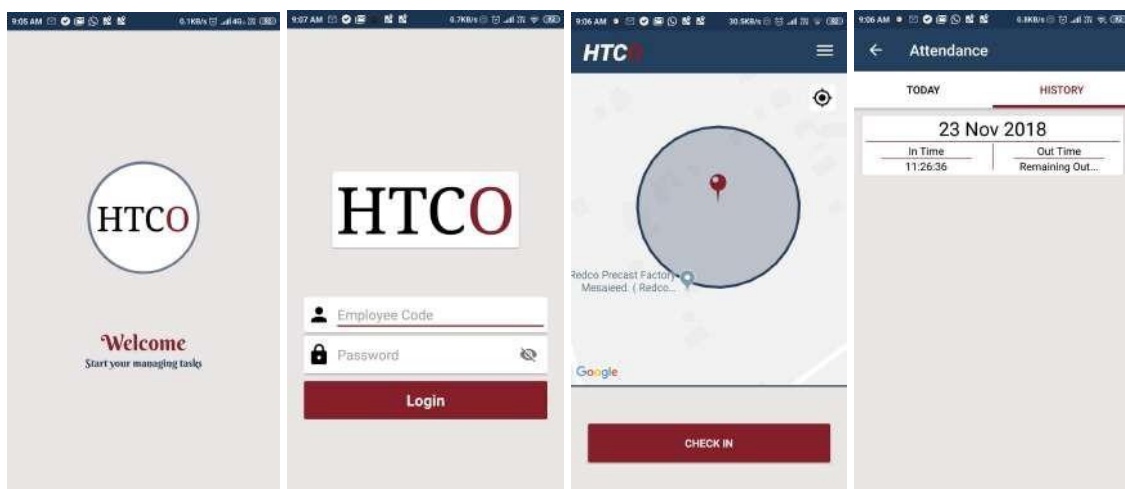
9:05 AM 0.1KB/s

HTCO

Welcome
Start your managing tasks

9:07 AM 6.7KB/s

HTCO

Employee Code

Password

Login

9:06 AM 30.5KB/s

HTC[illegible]

Redco Precast Factory
Mesaieed. ( Redco...

Google

CHECK IN

9:06 AM 0.8KB/s

Attendance

TODAY

HISTORY

23 Nov 2018

| In Time | Out Time |
|---|---|
| 11:26:36 | Remaining Out... |